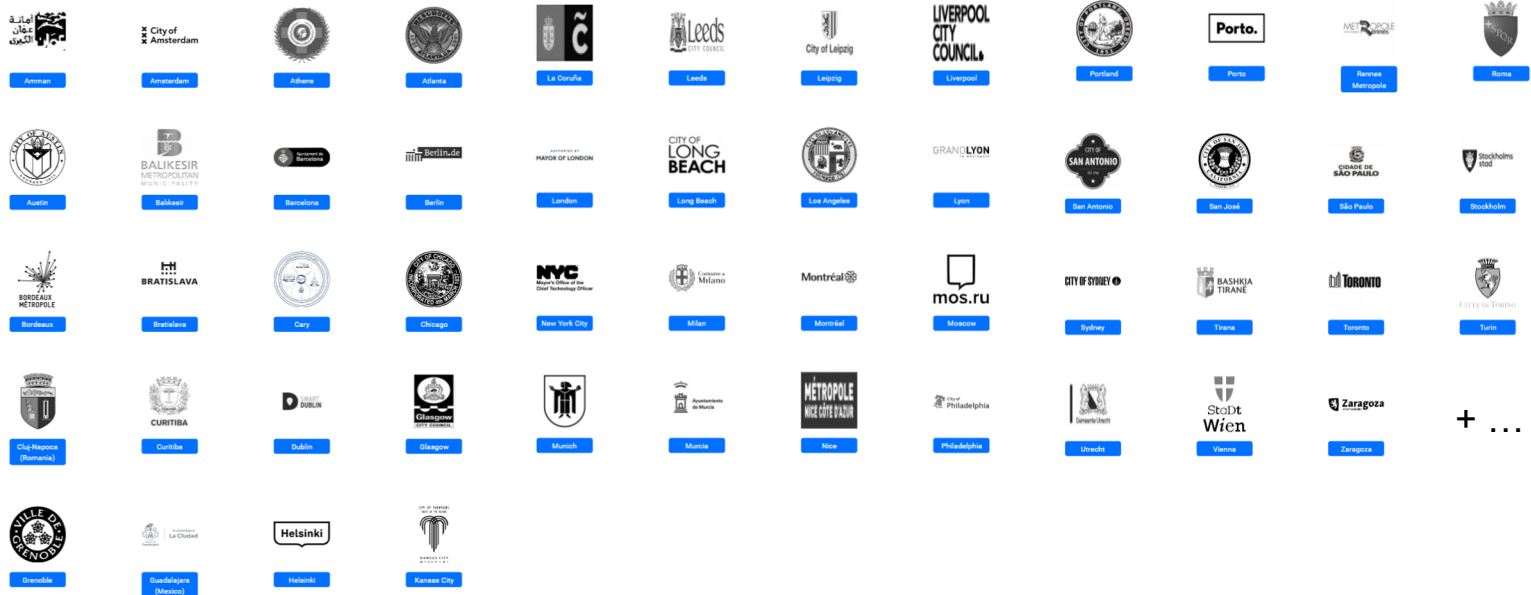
أمانة عمان الكبرى
Amman

City of Amsterdam
Amsterdam

Athens

Atlanta

La Coruña

Leeds CITY COUNCIL
Leeds

City of Leipzig
Leipzig

LIVERPOOL CITY COUNCIL
Liverpool

Portland

Porto.
Porto

METROPOLE Rennes
Rennes Metropole

Roma

CITY OF AUSTIN
Austin

BALIKESIR METROPOLITAN MUNICIPALITY
Balikesir

Ajuntament de Barcelona
Barcelona

Berlin.de
Berlin

SUPPORTED BY MAYOR OF LONDON
London

CITY OF LONG BEACH
Long Beach

Los Angeles

GRANDLYON la métropole
Lyon

CITY OF SAN ANTONIO
San Antonio

San José

CIDADE DE SÃO PAULO
São Paulo

Stockholms stad
Stockholm

BORDEAUX MÉTROPOLE
Bordeaux

BRATISLAVA
Bratislava

Cary

CITY OF CHICAGO
Chicago

NYC Mayor's Office of the Chief Technology Officer
New York City

Comune di Milano
Milan

Montréal
Montréal

mos.ru
Moscow

CITY OF SYDNEY
Sydney

BASHKIA TIRANË
Tirana

TORONTO
Toronto

CITTÀ DI TORINO
Turin

Cluj-Napoca (Romania)

CURITIBA
Curitiba

SMART DUBLIN
Dublin

Glasgow CITY COUNCIL
Glasgow

Munich

Ayuntamiento de Murcia
Murcia

MÉTROPOLE NICE CÔTE D'AZUR
Nice

City of Philadelphia
Philadelphia

Gemeente Utrecht
Utrecht

StaDt Wien
Vienna

Zaragoza
Zaragoza

+ ...

VILLE DE GRENOBLE
Grenoble

La Ciudad
Guadalajara (Mexico)

Helsinki
Helsinki

CITY OF FOUNTAINS KANSAS CITY
Kansas City